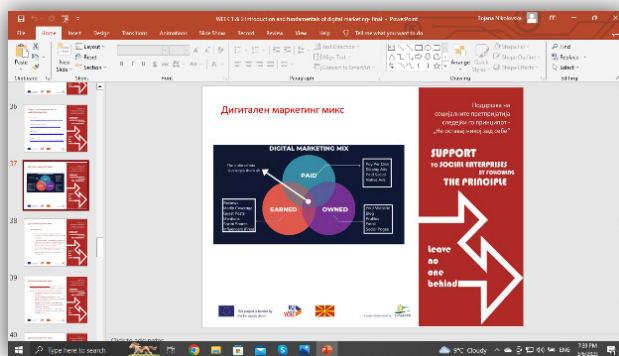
WEEK 1 & 2 Introduction and fundamentals of digital marketing- final - PowerPoint
Tijana Nikolovska
File Home Insert Design Transitions Animations Slide Show Review View Help Tell me what you want to do
Paste
Clipboard
New Slide
Layout
Reset
Section
Slides
Font
Paragraph
Text Direction
Align Text
Convert to SmartArt
Drawing
Shape Fill
Shape Outline
Shape Effects
Quick Styles
Arrange
Find
Replace
Select
Editing
36
37
38
39
40
Дигитален маркетинг микс
DIGITAL MARKETING MIX
PAID
EARNED
OWNED
Pay Per Click
Display Ads
Paid Social
Native Ads
Your Website
Blog
Profiles
Social Pages
Reviews
Social Channels
Guest Posts
Mentions
Earned Press
Influencers
Поддршка на социјалните претпријатија следејќи го принципот „Не оставај никој зад себе"
SUPPORT
TO SOCIAL ENTERPRISES BY FOLLOWING THE PRINCIPLE
Leave no one behind
This project is funded by the European Union
Click to add notes
Type here to search
9°C Cloudy
7:39 PM